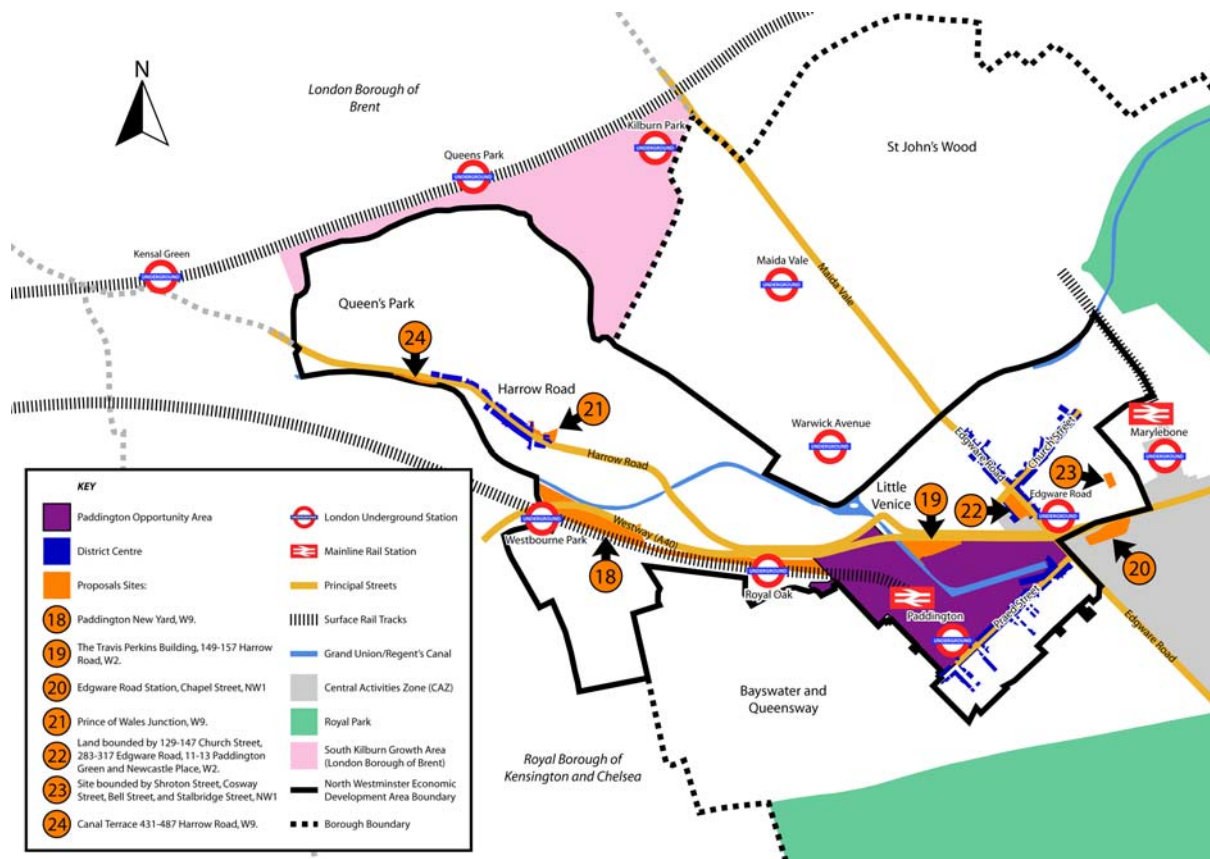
N

London Borough of Brent

Kilburn Park
UNDERGROUND

Queens Park
UNDERGROUND

St John's Wood

Kensal Green
UNDERGROUND

Maida Vale
UNDERGROUND

Maida Vale

Queen's Park

24

Harrow Road

21

Harrow Road

Warwick Avenue
UNDERGROUND

Edgware Road

Church Street

Marylebone
UNDERGROUND

23

Little Venice

19

22

Edgware Road
UNDERGROUND

Westbourne Park
UNDERGROUND

Westway (A40)

18

Royal Oak
UNDERGROUND

Paddington
UNDERGROUND

Praed Street

20

Edgware Road

Bayswater and Queensway

Royal Borough of Kensington and Chelsea

KEY

Paddington Opportunity Area

District Centre

Proposals Sites:

18 Paddington New Yard, W9.

19 The Travis Perkins Building, 149-157 Harrow Road, W2.

20 Edgware Road Station, Chapel Street, NW1

21 Prince of Wales Junction, W9.

22 Land bounded by 129-147 Church Street, 283-317 Edgware Road, 11-13 Paddington Green and Newcastle Place, W2.

23 Site bounded by Shroton Street, Cosway Street, Bell Street, and Stalbridge Street, NW1

24 Canal Terrace 431-487 Harrow Road, W9.

UNDERGROUND London Underground Station

Mainline Rail Station

Principal Streets

Surface Rail Tracks

Grand Union/Regent's Canal

Central Activities Zone (CAZ)

Royal Park

South Kilburn Growth Area (London Borough of Brent)

North Westminster Economic Development Area Boundary

Borough Boundary